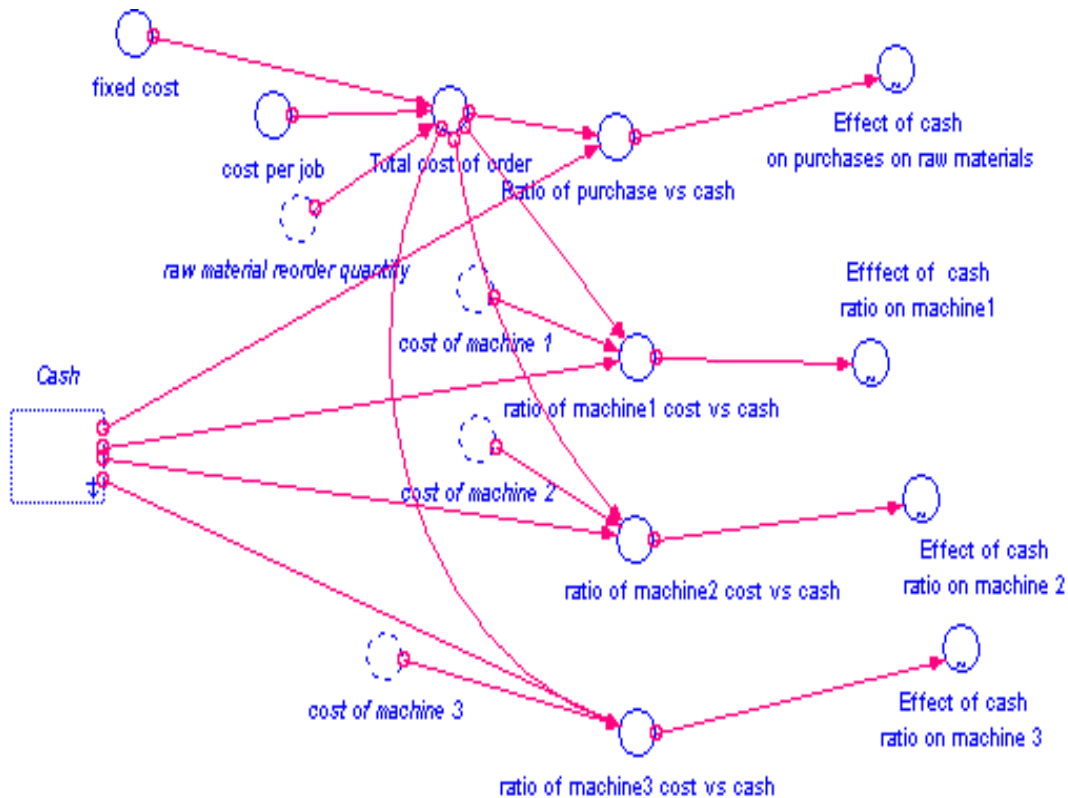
fixed cost

cost per job

Total cost of order

Ratio of purchase vs cash

Effect of cash on purchases on raw materials

raw material reorder quantity

Efffect of cash ratio on machine1

cost of machine 1

Cash

ratio of machine1 cost vs cash

cost of machine 2

Effect of cash ratio on machine 2

ratio of machine2 cost vs cash

cost of machine 3

Effect of cash ratio on machine 3

ratio of machine3 cost vs cash